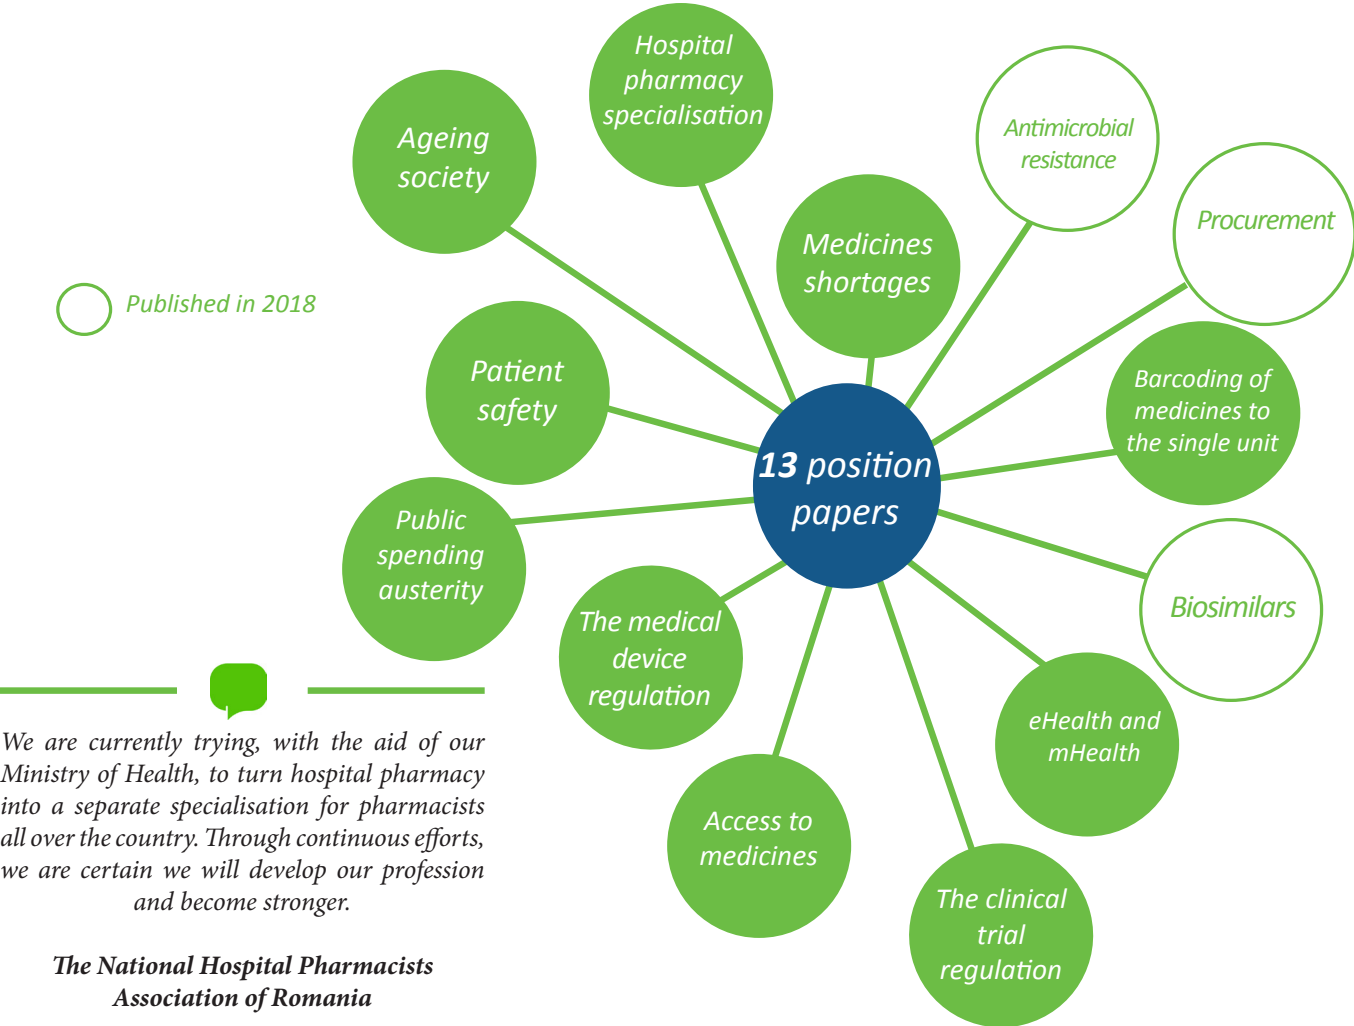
Hospital pharmacy specialisation

Ageing society

Medicines shortages

Antimicrobial resistance

Procurement

Published in 2018

Patient safety

13 position papers

Barcoding of medicines to the single unit

Public spending austerity

The medical device regulation

Biosimilars

eHealth and mHealth

Access to medicines

The clinical trial regulation

We are currently trying, with the aid of our Ministry of Health, to turn hospital pharmacy into a separate specialisation for pharmacists all over the country. Through continuous efforts, we are certain we will develop our profession and become stronger.

The National Hospital Pharmacists Association of Romania